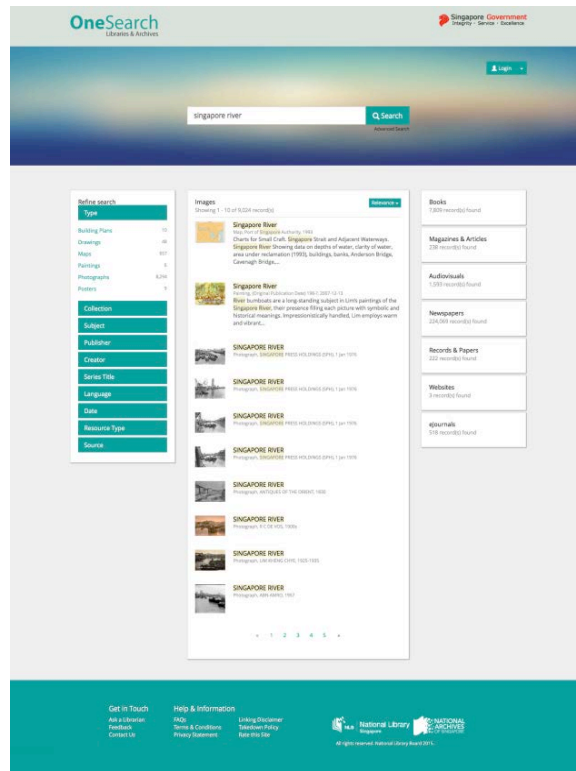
OneSearch
Libraries & Archives

Singapore Government
Integrity · Service · Excellence

Login

singapore river

Search

Advanced Search

Refine search

Type

| | |
|---|---|
| Building Plans | 15 |
| Drawings | 48 |
| Maps | 937 |
| Paintings | 6 |
| Photographs | 8,294 |
| Posters | 7 |

Collection

Subject

Publisher

Creator

Series Title

Language

Date

Resource Type

Source

Images
Showing 1 - 10 of 9,024 record(s)

Relevance

Singapore River
Map; Port of Singapore Authority, 1993
Charts for Small Craft. Singapore Strait and Adjacent Waterways. Singapore River Showing data on depths of water, clarity of water, area under reclamation (1993), buildings, banks, Anderson Bridge, Cavenagh Bridge,...

Singapore River
Painting; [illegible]
River bumboats are a long-standing subject in Lim's paintings of the Singapore River, their presence filling each picture with symbolic and historical meanings. Impressionistically handled, Lim employs warm and vibrant...

SINGAPORE RIVER
Photograph; SINGAPORE PRESS HOLDINGS (SPH), 1 Jan 1976

SINGAPORE RIVER
Photograph; SINGAPORE PRESS HOLDINGS (SPH), 1 Jan 1976

SINGAPORE RIVER
Photograph; SINGAPORE PRESS HOLDINGS (SPH), 1 Jan 1976

SINGAPORE RIVER
Photograph; SINGAPORE PRESS HOLDINGS (SPH), 1 Jan 1976

SINGAPORE RIVER
Photograph; ANTIQUES OF THE ORIENT, 1900

SINGAPORE RIVER
Photograph; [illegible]

SINGAPORE RIVER
Photograph; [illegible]

SINGAPORE RIVER
Photograph; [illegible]

« 1 2 3 4 5 »

Books
7,809 record(s) found

Magazines & Articles
230 record(s) found

Audiovisuals
1,593 record(s) found

Newspapers
224,069 record(s) found

Records & Papers
222 record(s) found

Websites
3 record(s) found

eJournals
518 record(s) found

Get in Touch
Ask a Librarian
Feedback
Contact Us

Help & Information
FAQs
Terms & Conditions
Privacy Statement
Linking Disclaimer
Takedown Policy
Rate this Site

NLB National Library Singapore

NATIONAL ARCHIVES OF SINGAPORE

All rights reserved. National Library Board 2015.